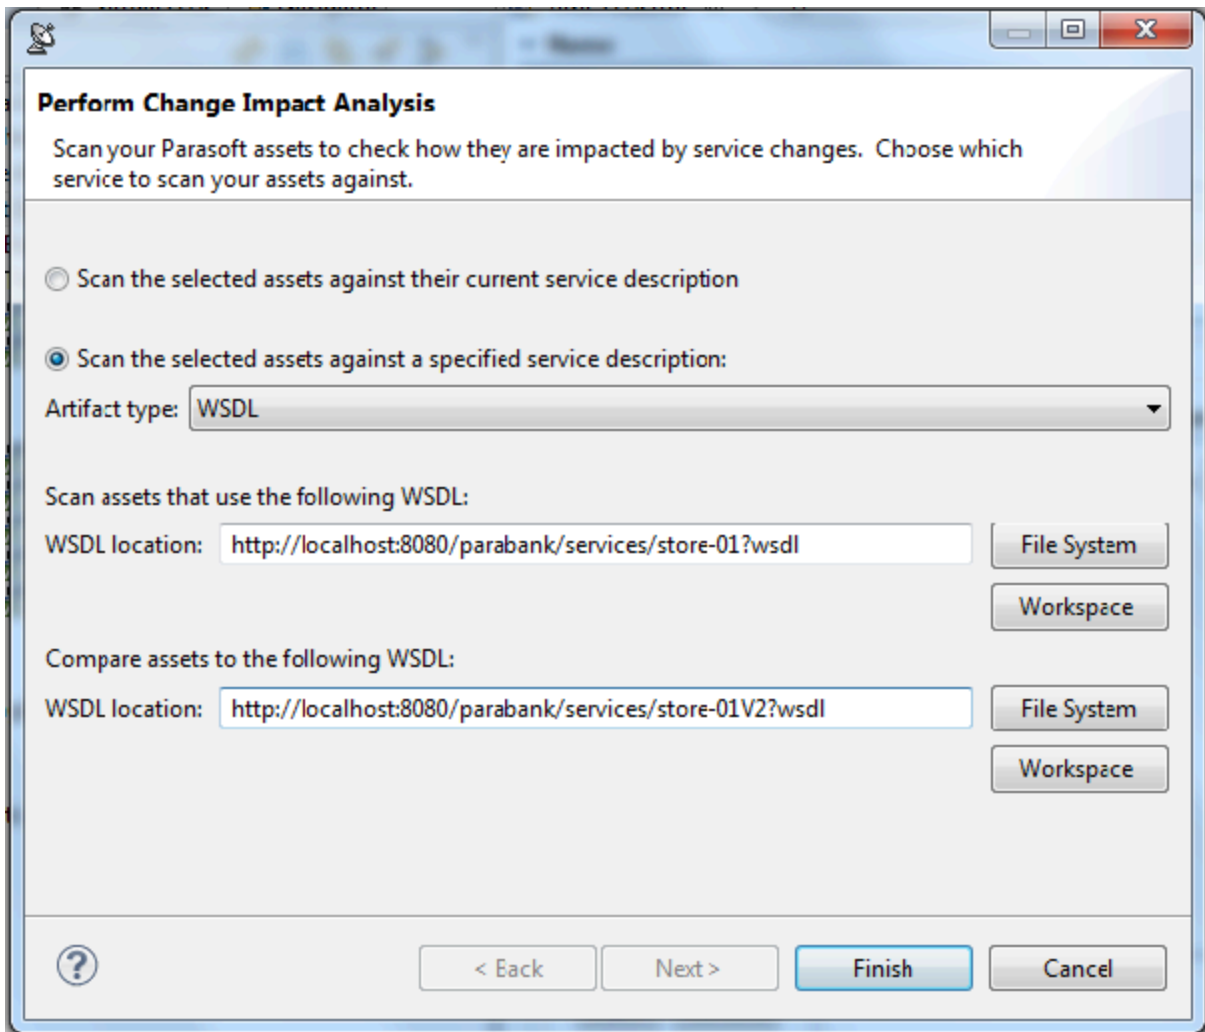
Perform Change Impact Analysis

Scan your Parasoft assets to check how they are impacted by service changes. Choose which service to scan your assets against.

Scan the selected assets against their current service description

Scan the selected assets against a specified service description:

Artifact type: WSDL

Scan assets that use the following WSDL:

WSDL location: http://localhost:8080/parabank/services/store-01?wsdl

File System

Workspace

Compare assets to the following WSDL:

WSDL location: http://localhost:8080/parabank/services/store-01V2?wsdl

File System

Workspace

< Back Next > Finish Cancel